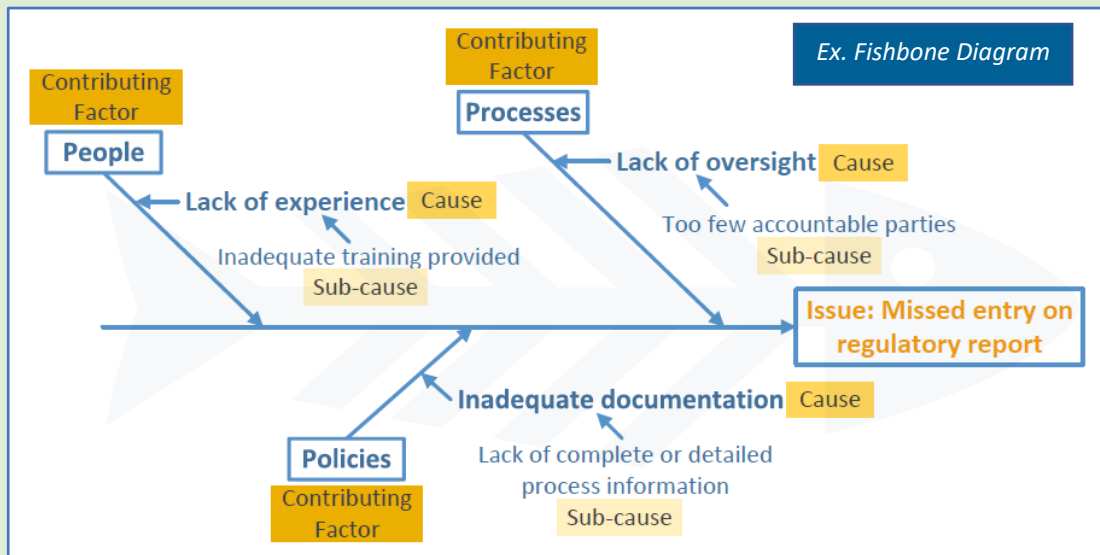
Ex. Fishbone Diagram

Contributing Factor
People

Lack of experience Cause

Inadequate training provided
Sub-cause

Contributing Factor
Processes

Lack of oversight Cause

Too few accountable parties
Sub-cause

Issue: Missed entry on regulatory report

Inadequate documentation Cause

Lack of complete or detailed process information
Sub-cause

Policies
Contributing Factor